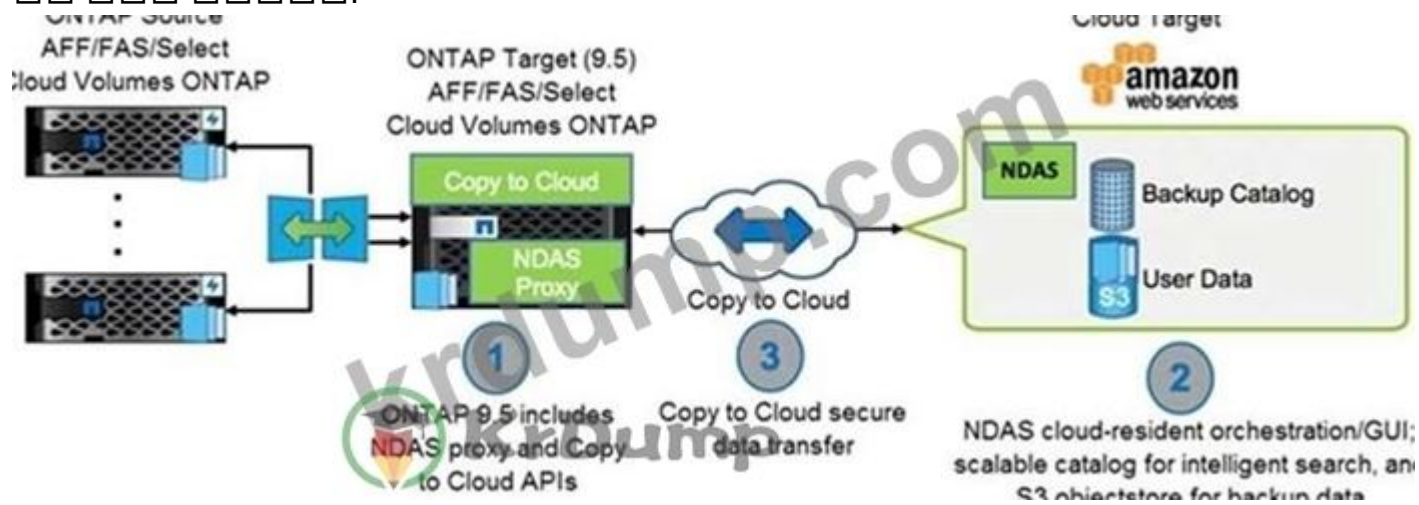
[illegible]
ONTAP Source
AFF/FAS/Select
Cloud Volumes ONTAP

ONTAP Target (9.5)
AFF/FAS/Select
Cloud Volumes ONTAP

Copy to Cloud

NDAS Proxy

Cloud Target
amazon
web services

NDAS

Backup Catalog

User Data

S3

Copy to Cloud

krdump.com

1

3

2

ONTAP 9.5 includes NDAS proxy and Copy to Cloud APIs

Copy to Cloud secure data transfer

NDAS cloud-resident orchestration/GUI; scalable catalog for intelligent search, and S3 objectstore for backup data

krdump